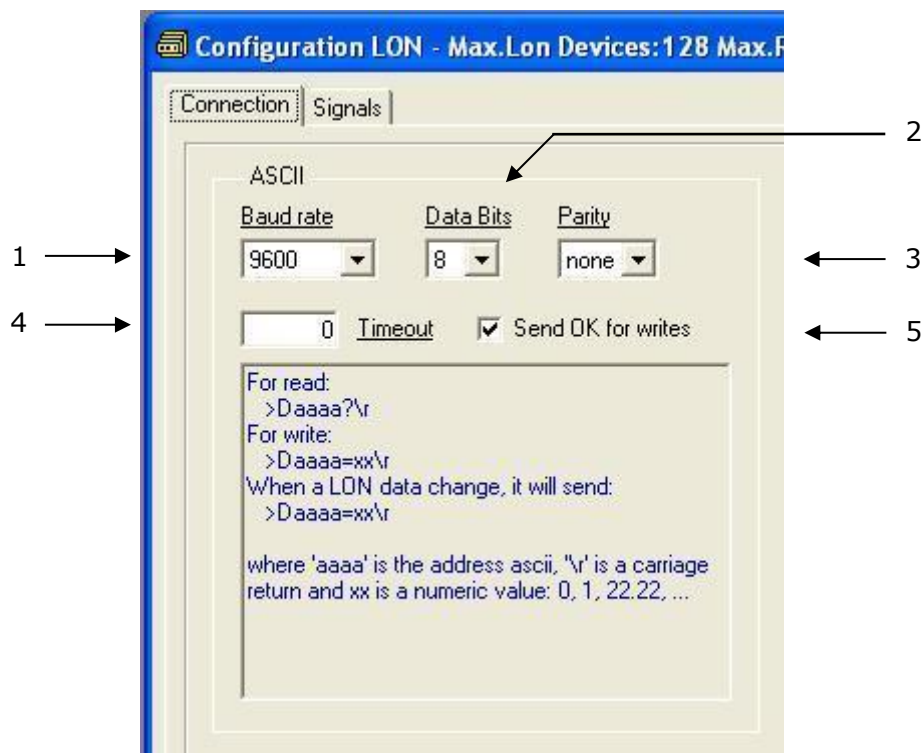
Configuration LON - Max.Lon Devices:128 Max.F

Connection | Signals

2

ASCII

Baud rate | Data Bits | Parity

1 | 9600 | 8 | none | 3

4 | 0 Timeout | Send OK for writes | 5

For read:
>Daaaa?\r
For write:
>Daaaa=xx\r
When a LON data change, it will send:
>Daaaa=xx\r

where 'aaaa' is the address ascii, "\r' is a carriage return and xx is a numeric value: 0, 1, 22.22, ...